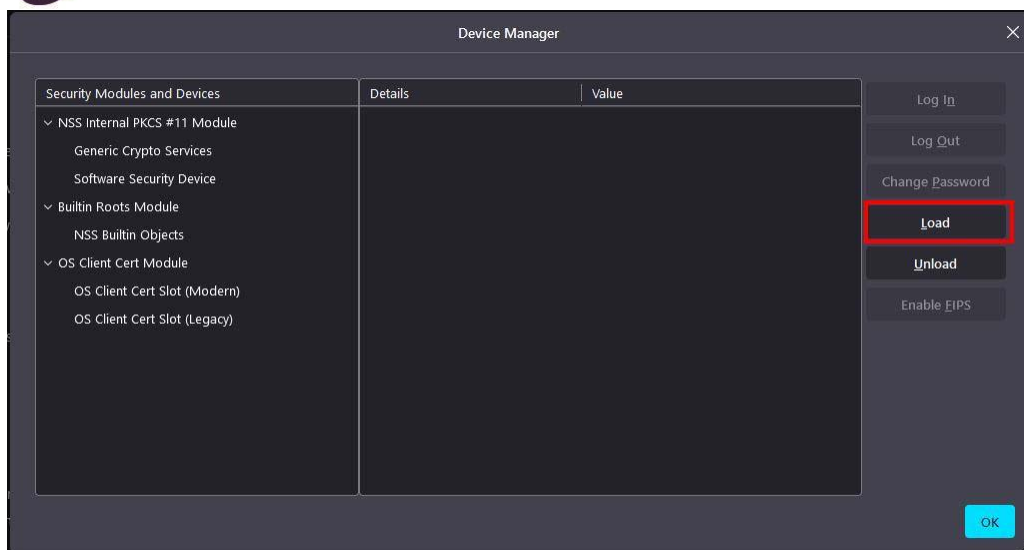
Device Manager

| Security Modules and Devices | Details | Value |
|---|---|---|
| NSS Internal PKCS #11 Module | | |
| Generic Crypto Services | | |
| Software Security Device | | |
| Builtin Roots Module | | |
| NSS Builtin Objects | | |
| OS Client Cert Module | | |
| OS Client Cert Slot (Modern) | | |
| OS Client Cert Slot (Legacy) | | |

Log In
Log Out
Change Password
Load
Unload
Enable FIPS

OK